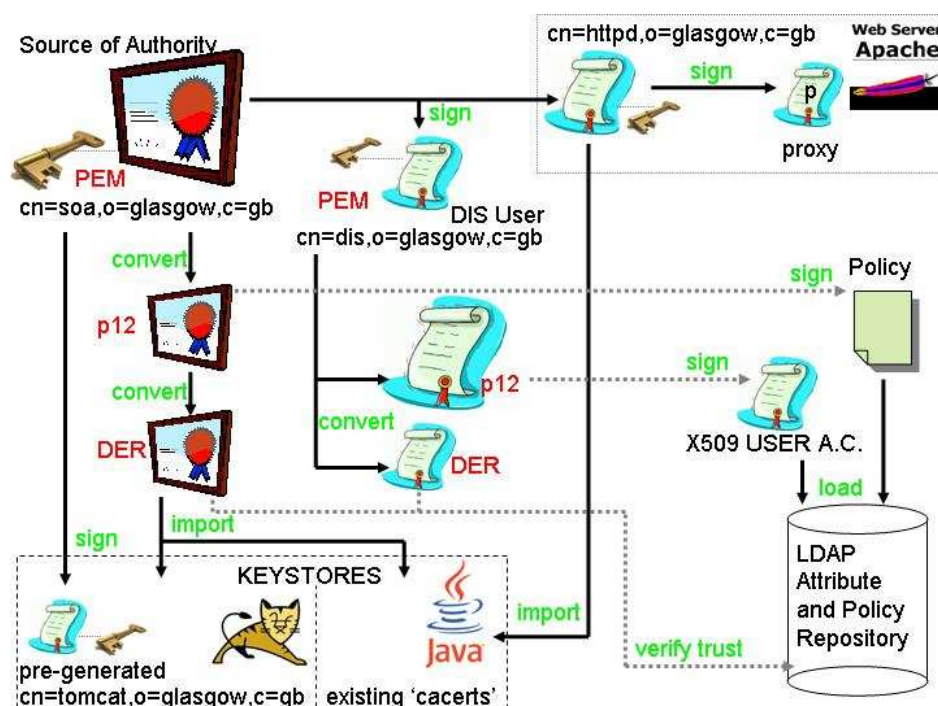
Source of Authority

PEM

cn=soa,o=glasgow,c=gb

sign

cn=httpd,o=glasgow,c=gb

sign

p

proxy

Web Server

Apache

PEM

DIS User

cn=dis,o=glasgow,c=gb

convert

p12

sign

Policy

p12

sign

convert

convert

DER

DER

X509 USER A.C.

import

load

sign

KEYSTORES

LDAP Attribute and Policy Repository

import

Java

verify trust

pre-generated

cn=tomcat,o=glasgow,c=gb

existing 'cacerts'